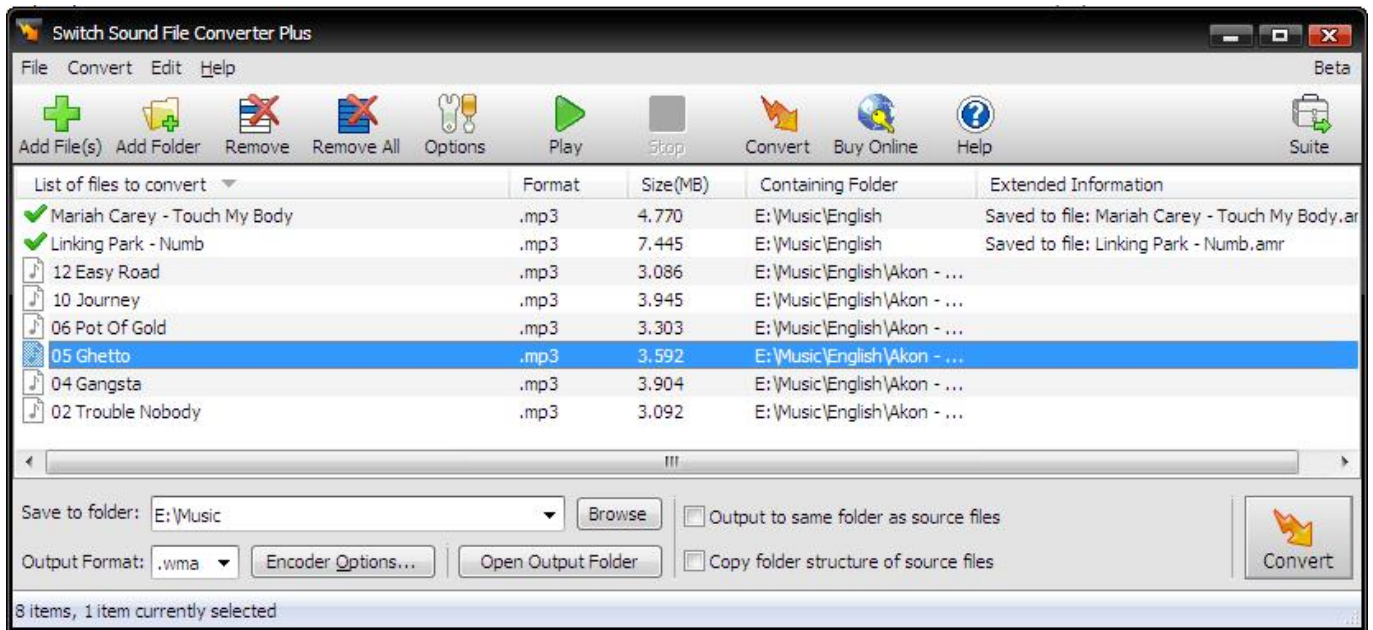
Switch Sound File Converter Plus

File Convert Edit Help Beta

Add File(s) Add Folder Remove Remove All Options Play Stop Convert Buy Online Help Suite

| List of files to convert | Format | Size(MB) | Containing Folder | Extended Information |
|---|---|---|---|---|
| Mariah Carey - Touch My Body | .mp3 | 4.770 | E:\Music\English | Saved to file: Mariah Carey - Touch My Body.ar |
| Linking Park - Numb | .mp3 | 7.445 | E:\Music\English | Saved to file: Linking Park - Numb.amr |
| 12 Easy Road | .mp3 | 3.086 | E:\Music\English\Akon - ... | |
| 10 Journey | .mp3 | 3.945 | E:\Music\English\Akon - ... | |
| 06 Pot Of Gold | .mp3 | 3.303 | E:\Music\English\Akon - ... | |
| 05 Ghetto | .mp3 | 3.592 | E:\Music\English\Akon - ... | |
| 04 Gangsta | .mp3 | 3.904 | E:\Music\English\Akon - ... | |
| 02 Trouble Nobody | .mp3 | 3.092 | E:\Music\English\Akon - ... | |

Save to folder: E:\Music Browse Output to same folder as source files

Output Format: .wma Encoder Options... Open Output Folder Copy folder structure of source files

Convert

8 items, 1 item currently selected